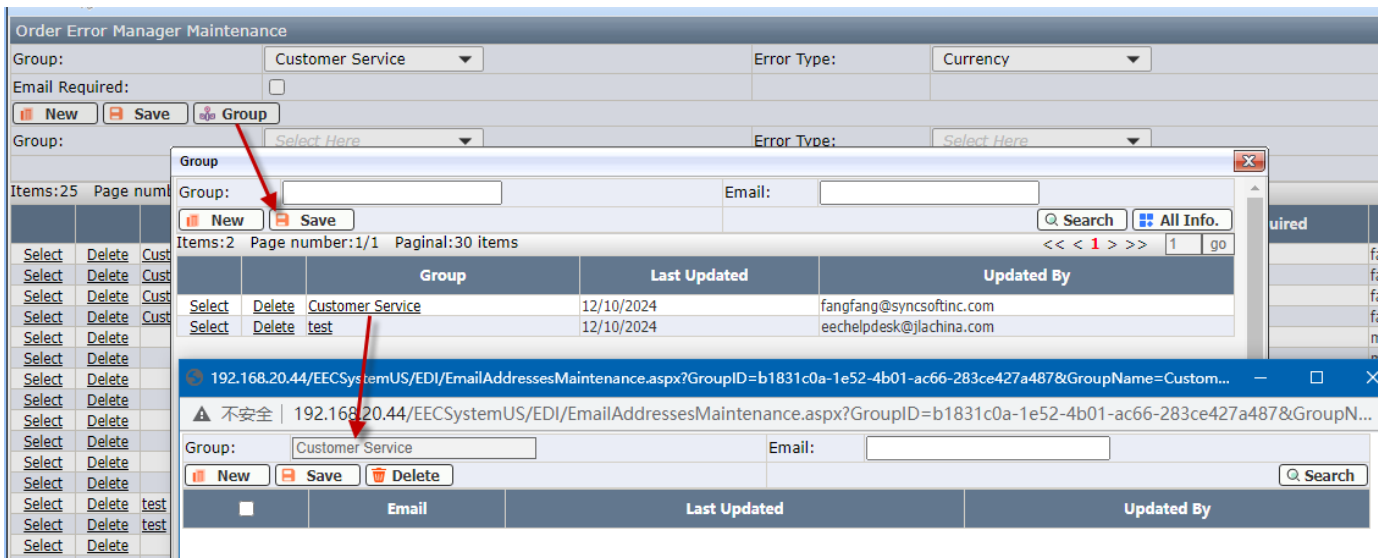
Order Error Manager Maintenance

Group: Customer Service

Error Type: Currency

Email Required:

New Save Group

Group: Select Here

Error Type: Select Here

Items:25 Page numb

Select Delete Cust
Select Delete Cust
Select Delete Cust
Select Delete Cust
Select Delete
Select Delete
Select Delete
Select Delete
Select Delete
Select Delete
Select Delete
Select Delete
Select Delete
Select Delete test
Select Delete test
Select Delete

uired

Group

Group:

Email:

New Save

Search All Info.

Items:2 Page number:1/1 Paginal:30 items

<< < 1 > >> 1 go

| | | Group | Last Updated | Updated By |
|---|---|---|---|---|
| Select | Delete | Customer Service | 12/10/2024 | fangfang@syncsoftinc.com |
| Select | Delete | test | 12/10/2024 | eechelpdesk@jlachina.com |

192.168.20.44/EECSystemUS/EDI/EmailAddressesMaintenance.aspx?GroupID=b1831c0a-1e52-4b01-ac66-283ce427a487&GroupName=Custom...

不安全 | 192.168.20.44/EECSystemUS/EDI/EmailAddressesMaintenance.aspx?GroupID=b1831c0a-1e52-4b01-ac66-283ce427a487&GroupN...

Group: Customer Service

Email:

New Save Delete

Search

| | Email | Last Updated | Updated By |
|---|---|---|---|